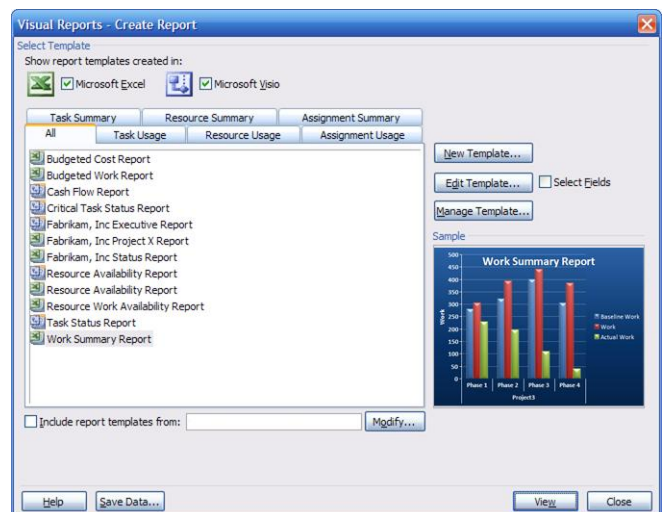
Visual Reports - Create Report

Select Template

Show report templates created in:

Microsoft Excel

Microsoft Visio

Task Summary

Resource Summary

Assignment Summary

All

Task Usage

Resource Usage

Assignment Usage

Budgeted Cost Report
Budgeted Work Report
Cash Flow Report
Critical Task Status Report
Fabrikam, Inc Executive Report
Fabrikam, Inc Project X Report
Fabrikam, Inc Status Report
Resource Availability Report
Resource Availability Report
Resource Work Availability Report
Task Status Report
Work Summary Report

New Template...

Edit Template...

Select Fields

Manage Template...

Sample

Work Summary Report

500
450
400
350
300
250
200
150
100
50
0

Work

Baseline Work
Work
Actual Work

Phase 1
Phase 2
Phase 3
Phase 4

Project3

Include report templates from:

Modify...

Help

Save Data...

View

Close